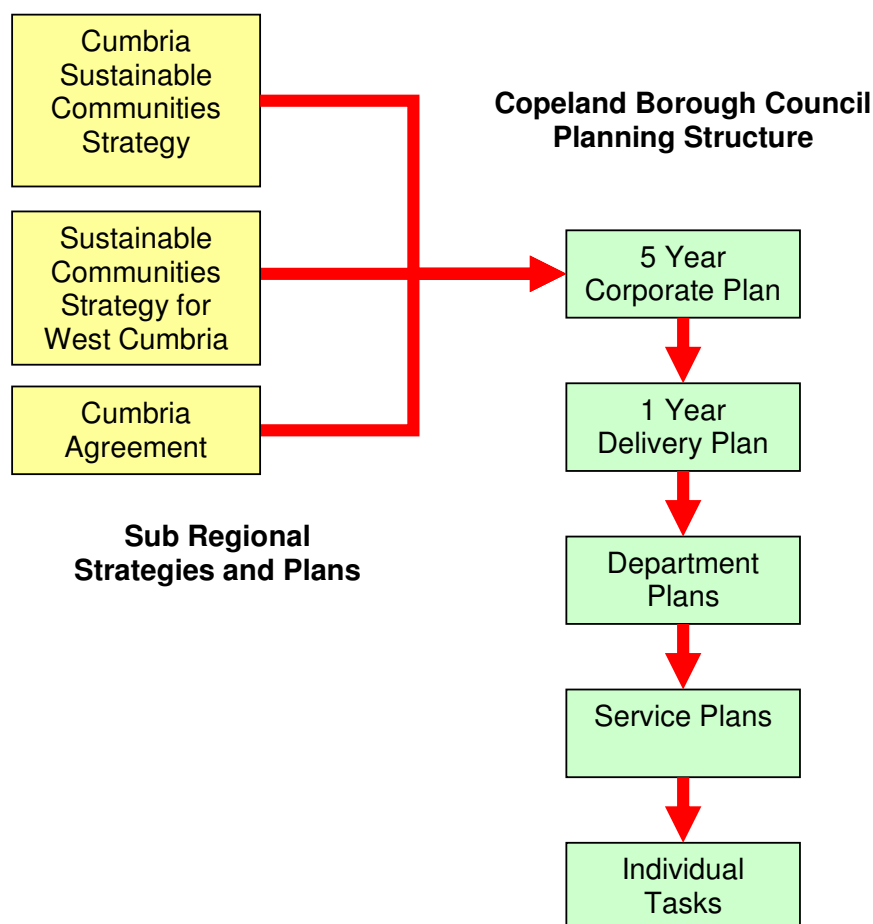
Cumbria Sustainable Communities Strategy

Sustainable Communities Strategy for West Cumbria

Cumbria Agreement

Sub Regional Strategies and Plans

Copeland Borough Council Planning Structure

5 Year Corporate Plan

1 Year Delivery Plan

Department Plans

Service Plans

Individual Tasks